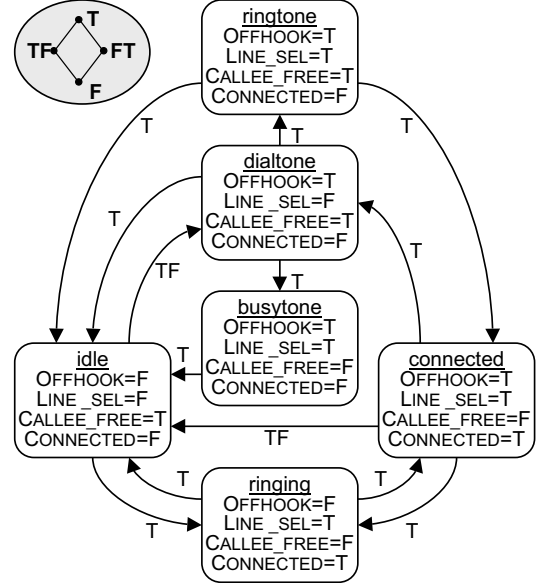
T
TF
FT
F

ringtone
OFFHOOK=T
LINE_SEL=T
CALLEE_FREE=T
CONNECTED=F

T
T
T

dialtone
OFFHOOK=T
LINE_SEL=F
CALLEE_FREE=T
CONNECTED=F

T
TF
T

busytone
OFFHOOK=T
LINE_SEL=T
CALLEE_FREE=F
CONNECTED=F

T

idle
OFFHOOK=F
LINE_SEL=F
CALLEE_FREE=T
CONNECTED=F

connected
OFFHOOK=T
LINE_SEL=T
CALLEE_FREE=F
CONNECTED=T

TF

T
T

ringing
OFFHOOK=F
LINE_SEL=T
CALLEE_FREE=F
CONNECTED=T

T
T